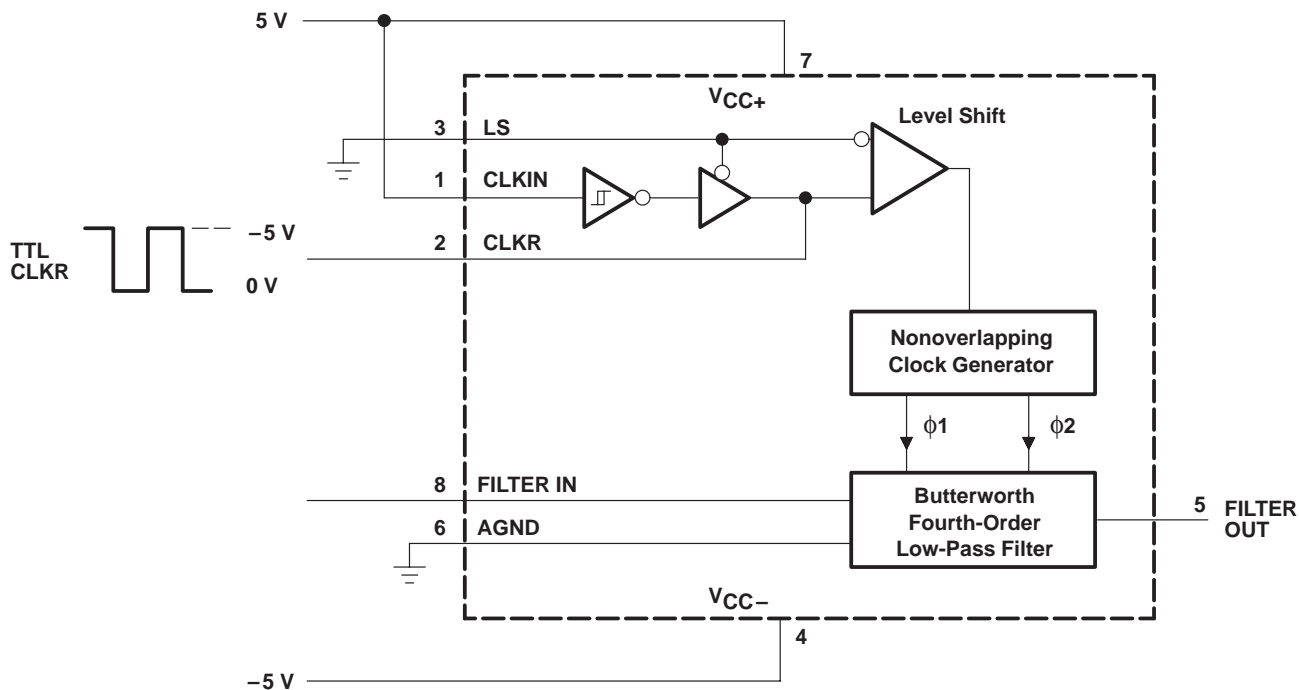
5 V

7

$V_{CC+}$

Level Shift

3 LS

1 CLKIN

TTL CLKR

–5 V

0 V

2 CLKR

Nonoverlapping Clock Generator

$\phi 1$

$\phi 2$

8 FILTER IN

6 AGND

Butterworth Fourth-Order Low-Pass Filter

5 FILTER OUT

$V_{CC-}$

4

–5 V